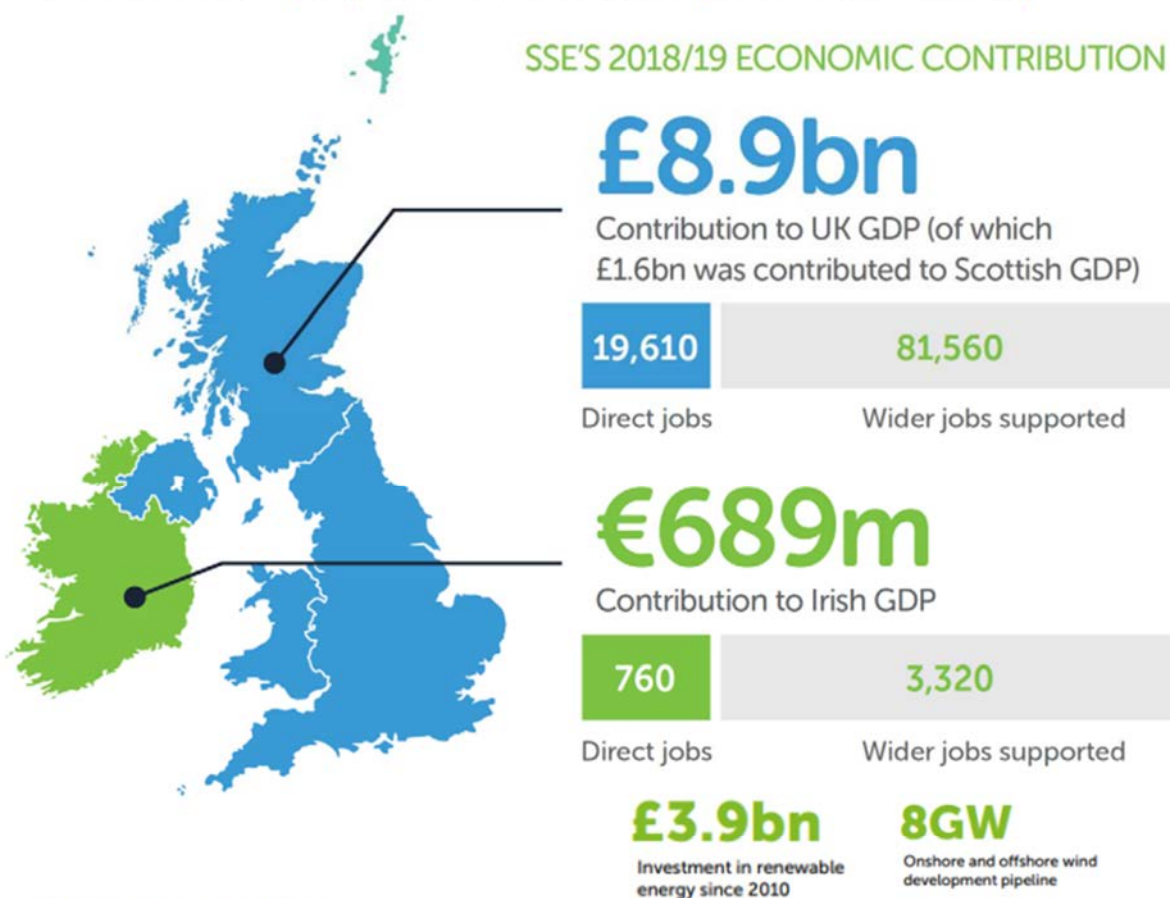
SSE'S 2018/19 ECONOMIC CONTRIBUTION

£8.9bn

Contribution to UK GDP (of which £1.6bn was contributed to Scottish GDP)

| 19,610 | 81,560 |
|---|---|
| Direct jobs | Wider jobs supported |

€689m

Contribution to Irish GDP

| 760 | 3,320 |
|---|---|
| Direct jobs | Wider jobs supported |

£3.9bn
Investment in renewable energy since 2010

8GW
Onshore and offshore wind development pipeline